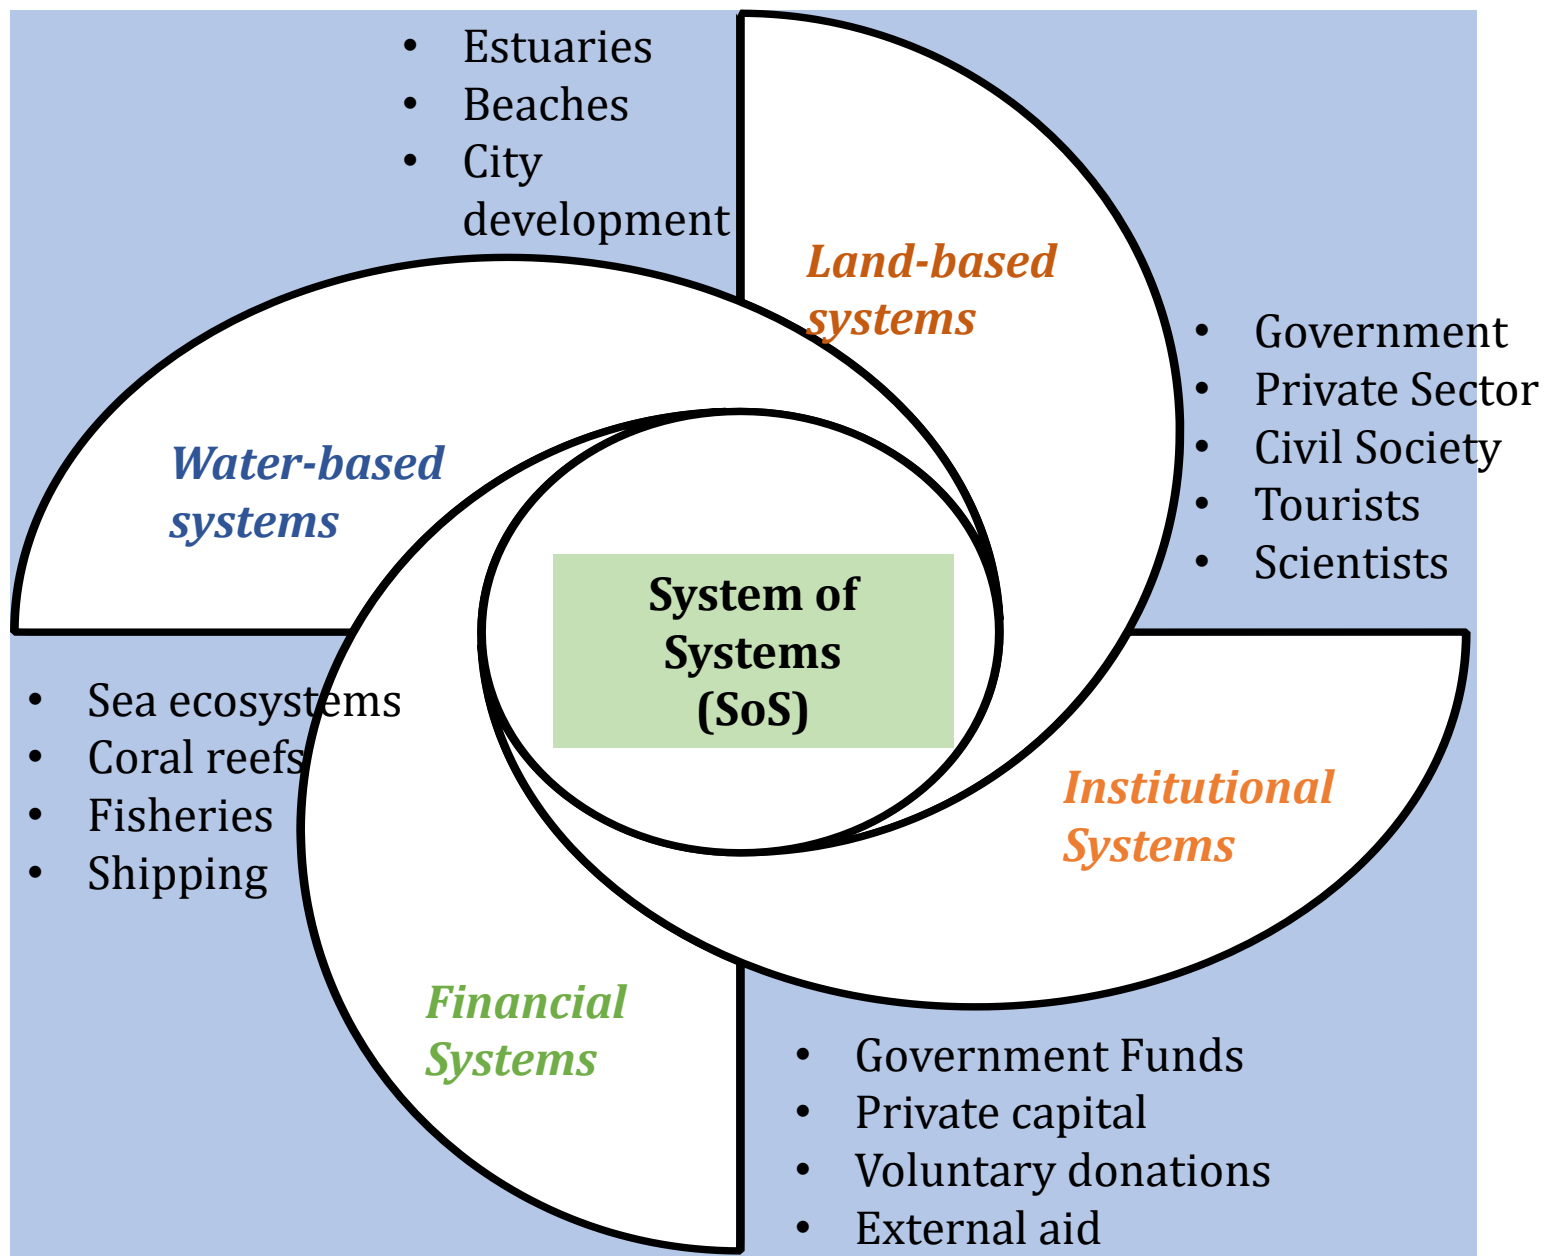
- Estuaries
- Beaches
- City development

Land-based systems

- Government
- Private Sector
- Civil Society
- Tourists
- Scientists

Water-based systems

System of Systems (SoS)

- Sea ecosystems
- Coral reefs
- Fisheries
- Shipping

Institutional Systems

Financial Systems

- Government Funds
- Private capital
- Voluntary donations
- External aid